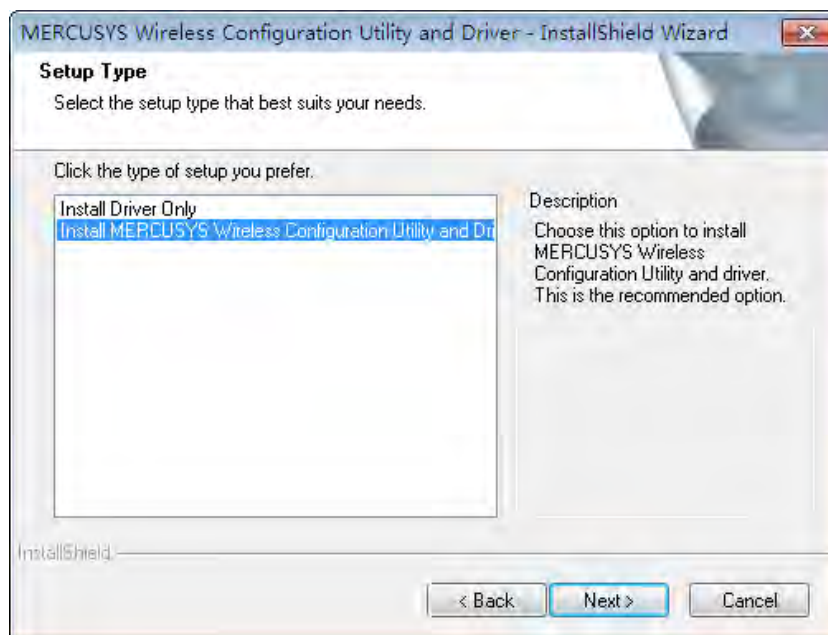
MERCUSYS Wireless Configuration Utility and Driver - InstallShield Wizard

Setup Type

Select the setup type that best suits your needs.

Click the type of setup you prefer.

Install Driver Only

Install MERCUSYS Wireless Configuration Utility and Dri

Description

Choose this option to install MERCUSYS Wireless Configuration Utility and driver. This is the recommended option.

InstallShield

< Back

Next >

Cancel